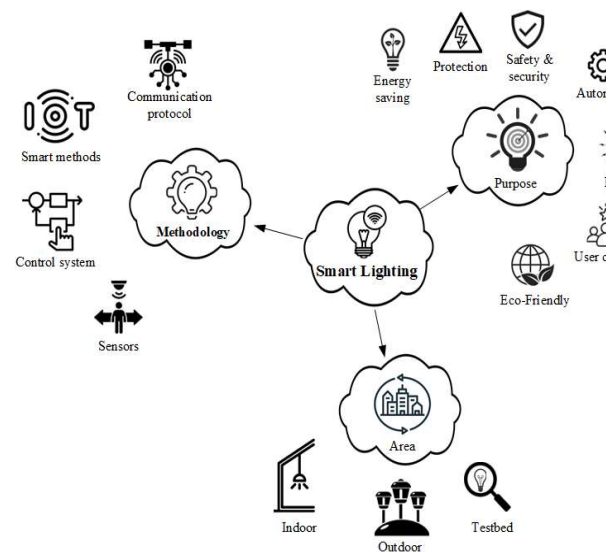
Communication protocol

Smart methods

Control system

Sensors

Methodology

Smart Lighting

Energy saving

Protection

Safety & security

Autom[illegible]

Purpose

User c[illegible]

Eco-Friendly

Area

Indoor

Outdoor

Testbed